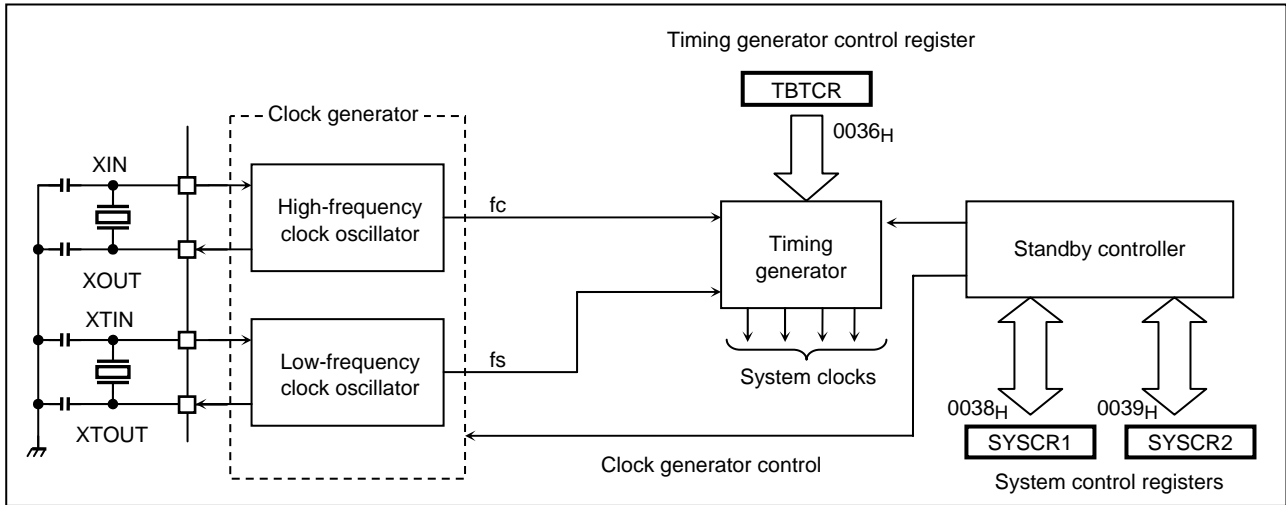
Timing generator control register

TBTCR

$0036_H$

Clock generator

XIN

High-frequency clock oscillator

fc

Timing generator

Standby controller

XOUT

XTIN

Low-frequency clock oscillator

fs

System clocks

$0038_H$

$0039_H$

XTOUT

SYSCR1

SYSCR2

Clock generator control

System control registers